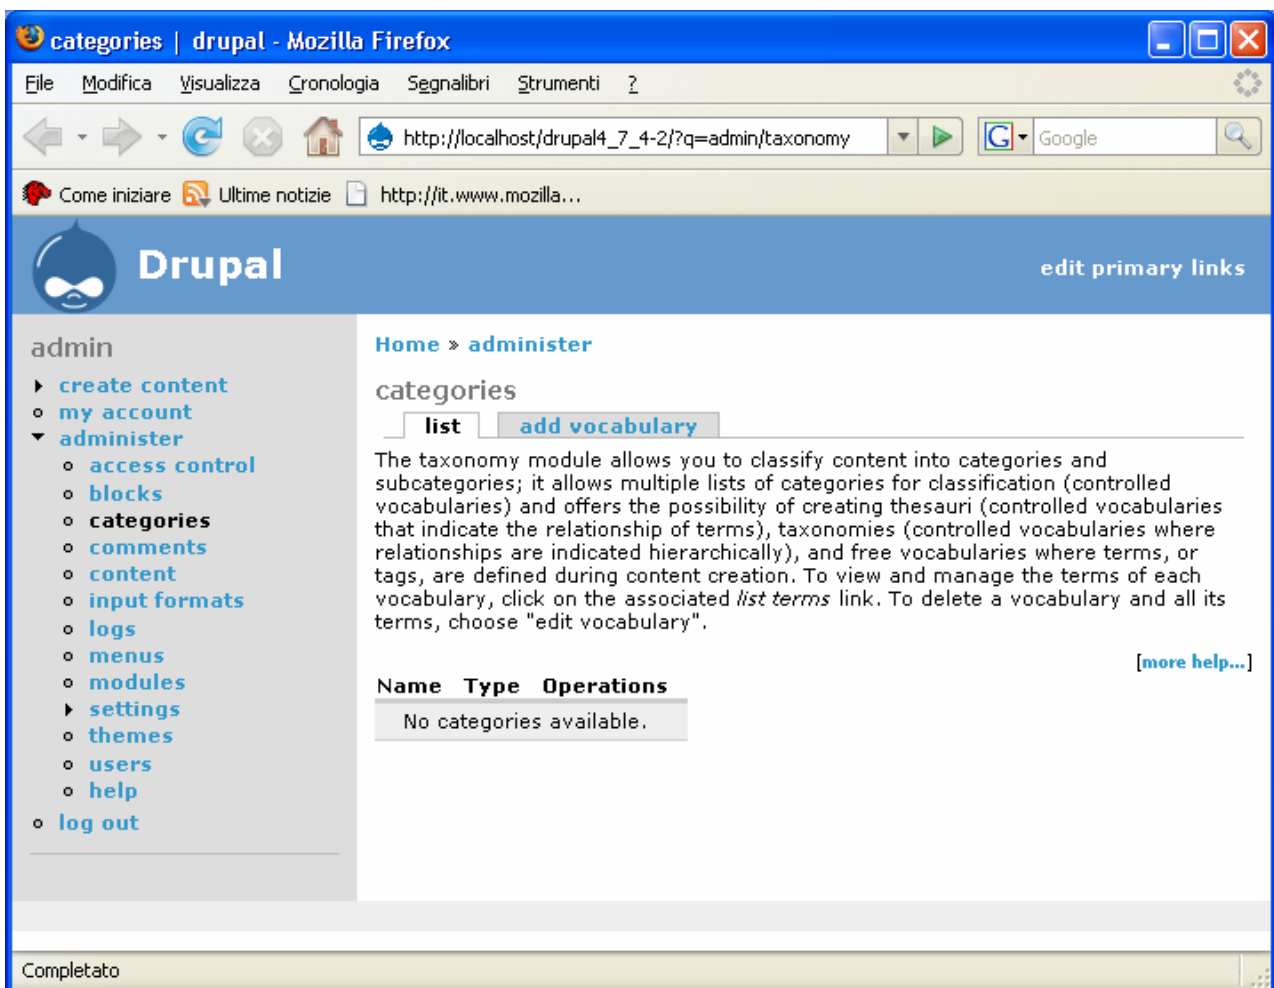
categories | drupal - Mozilla Firefox

File Modifica Visualizza Cronologia Segnalibri Strumenti ?

http://localhost/drupal4_7_4-2/?q=admin/taxonomy

Google

Come iniziare Ultime notizie http://it.www.mozilla...

Drupal

edit primary links

admin

- create content
- my account
- administer
  - access control
  - blocks
  - categories
  - comments
  - content
  - input formats
  - logs
  - menus
  - modules
  - settings
  - themes
  - users
  - help
- log out

Home » administer

categories

list | add vocabulary

The taxonomy module allows you to classify content into categories and subcategories; it allows multiple lists of categories for classification (controlled vocabularies) and offers the possibility of creating thesauri (controlled vocabularies that indicate the relationship of terms), taxonomies (controlled vocabularies where relationships are indicated hierarchically), and free vocabularies where terms, or tags, are defined during content creation. To view and manage the terms of each vocabulary, click on the associated *list terms* link. To delete a vocabulary and all its terms, choose "edit vocabulary".

[more help...]

| Name | Type | Operations |
|---|---|---|
| No categories available. | | |

Completato